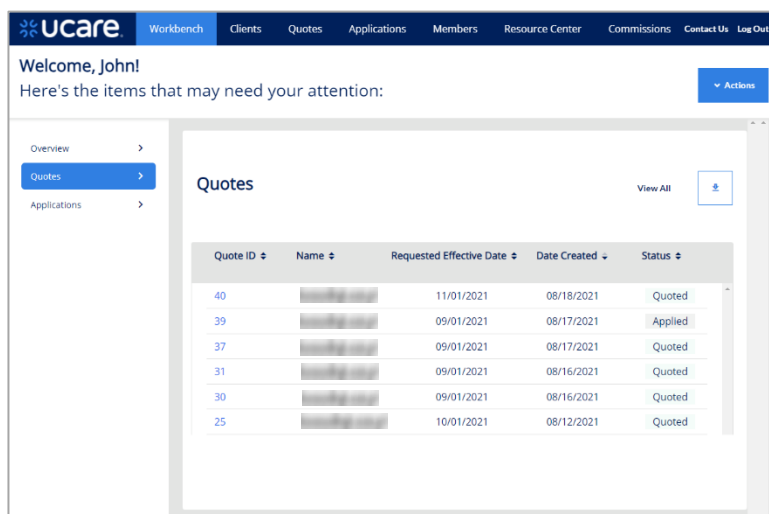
ucare. Workbench Clients Quotes Applications Members Resource Center Commissions Contact Us Log Out

Welcome, John!
Here's the items that may need your attention:

Actions

Overview
Quotes
Applications

Quotes

View All

| Quote ID | Name | Requested Effective Date | Date Created | Status |
|---|---|---|---|---|
| 40 | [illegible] | 11/01/2021 | 08/18/2021 | Quoted |
| 39 | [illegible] | 09/01/2021 | 08/17/2021 | Applied |
| 37 | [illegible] | 09/01/2021 | 08/17/2021 | Quoted |
| 31 | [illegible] | 09/01/2021 | 08/16/2021 | Quoted |
| 30 | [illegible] | 09/01/2021 | 08/16/2021 | Quoted |
| 25 | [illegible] | 10/01/2021 | 08/12/2021 | Quoted |